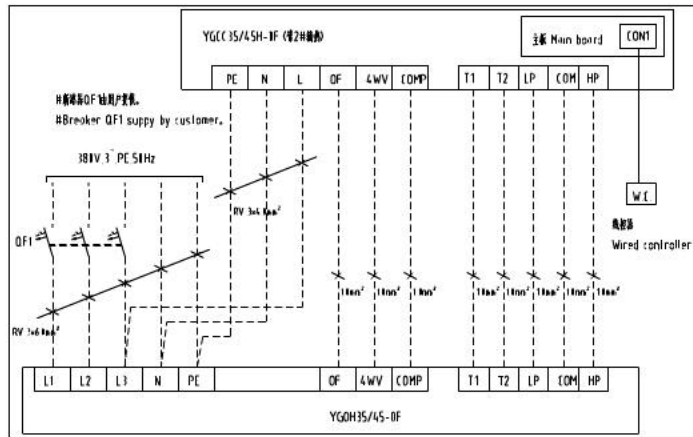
YGCC35/45H-0F (带2#辅热)

主板 Main board

CON1

PE N L OF 4WV COMP T1 T2 LP COM HP

#断路器QF1由用户安装。

#Breaker QF1 suppy by customer.

380V 3~ PE 50Hz

QF1

RV 3×4.0mm²

RV 3×6.0mm²

W.C

线控器

Wired controller

1.0mm² 1.0mm² 1.0mm²

1.0mm² 1.0mm² 1.0mm² 1.0mm² 1.0mm²

L1 L2 L3 N PE OF 4WV COMP T1 T2 LP COM HP

YGOH35/45-0F